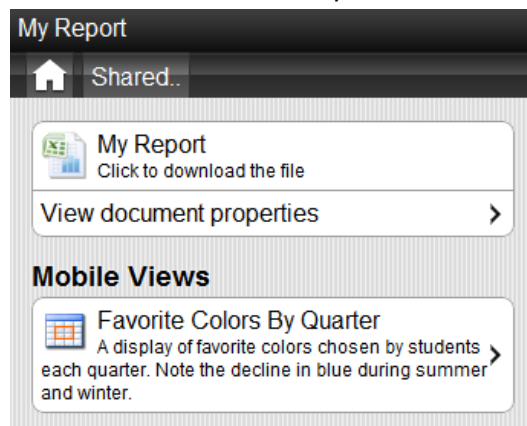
My Report

Shared..

My Report
Click to download the file

View document properties

Mobile Views

Favorite Colors By Quarter
A display of favorite colors chosen by students each quarter. Note the decline in blue during summer and winter.